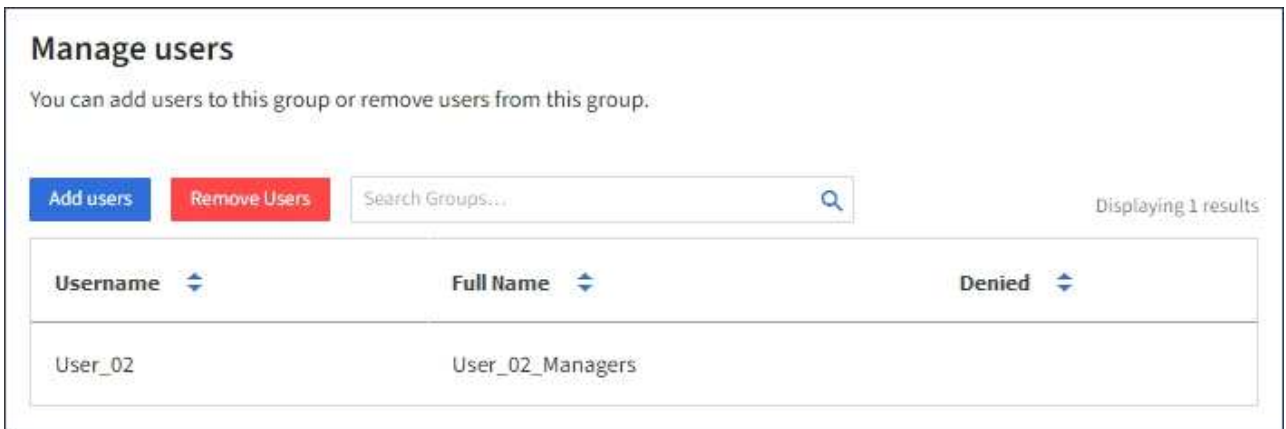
Manage users

You can add users to this group or remove users from this group.

Add users Remove Users Search Groups... Displaying 1 results

| Username | Full Name | Denied |
|---|---|---|
| User_02 | User_02_Managers | |